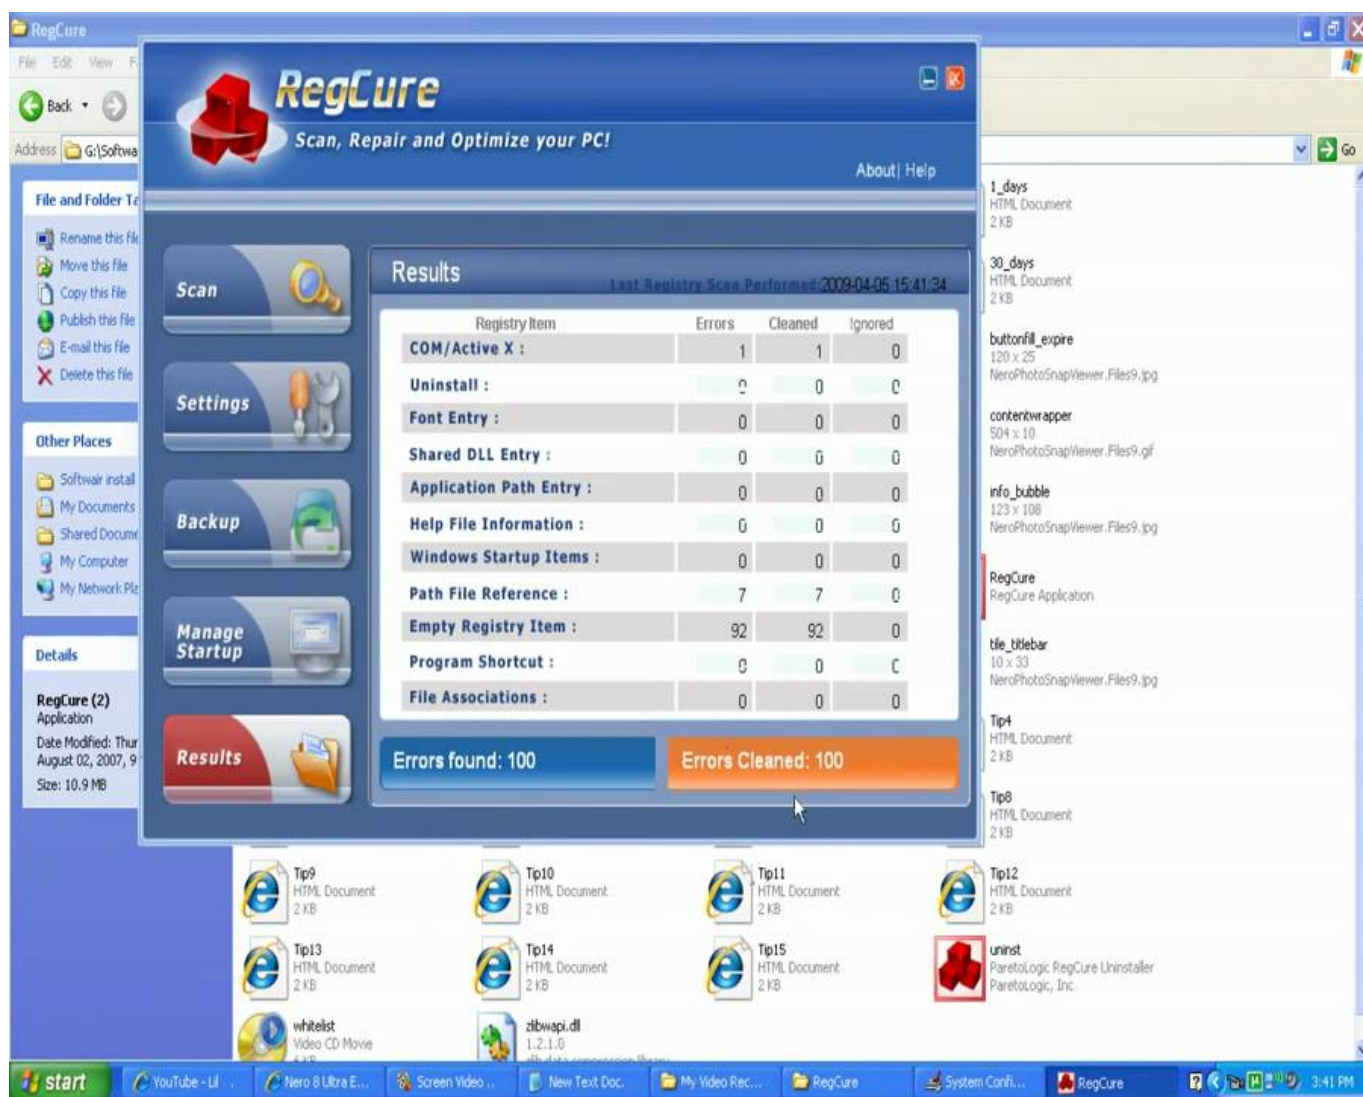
RegCure
File Edit View F
Back
Address G:\Softwa
Go

File and Folder Ta
Rename this fil
Move this file
Copy this file
Publish this file
E-mail this file
Delete this file

Other Places
Softwar install
My Documents
Shared Docume
My Computer
My Network Pl

Details
RegCure (2)
Application
Date Modified: Thur August 02, 2007, 9
Size: 10.9 MB

RegCure
Scan, Repair and Optimize your PC!
About | Help

Scan
Settings
Backup
Manage Startup
Results

Results
Last Registry Scan Performed 2009-04-05 15:41:34

| Registry Item | Errors | Cleaned | Ignored |
|---|---|---|---|
| COM/Active X : | 1 | 1 | 0 |
| Uninstall : | 0 | 0 | 0 |
| Font Entry : | 0 | 0 | 0 |
| Shared DLL Entry : | 0 | 0 | 0 |
| Application Path Entry : | 0 | 0 | 0 |
| Help File Information : | 0 | 0 | 0 |
| Windows Startup Items : | 0 | 0 | 0 |
| Path File Reference : | 7 | 7 | 0 |
| Empty Registry Item : | 92 | 92 | 0 |
| Program Shortcut : | 0 | 0 | 0 |
| File Associations : | 0 | 0 | 0 |

Errors found: 100
Errors Cleaned: 100

1_days
HTML Document
2 KB
30_days
HTML Document
2 KB
buttonfill_expire
120 x 25
NeroPhotoSnapViewer.Files9.jpg
contentwrapper
504 x 10
NeroPhotoSnapViewer.Files9.gif
info_bubble
123 x 108
NeroPhotoSnapViewer.Files9.jpg
RegCure
RegCure Application
tile_titlebar
10 x 33
NeroPhotoSnapViewer.Files9.jpg
Tip4
HTML Document
2 KB
Tip8
HTML Document
2 KB
Tip9
HTML Document
2 KB
Tip10
HTML Document
2 KB
Tip11
HTML Document
2 KB
Tip12
HTML Document
2 KB
Tip13
HTML Document
2 KB
Tip14
HTML Document
2 KB
Tip15
HTML Document
2 KB
uninst
ParetoLogic RegCure Uninstaller
ParetoLogic, Inc.
whitelist
Video CD Movie
zlibwapi.dll
1.2.1.0

start
YouTube - Ll
Nero 8 Ultra E...
Screen Video ...
New Text Doc...
My Video Rec...
RegCure
System Confi...
RegCure
3:41 PM